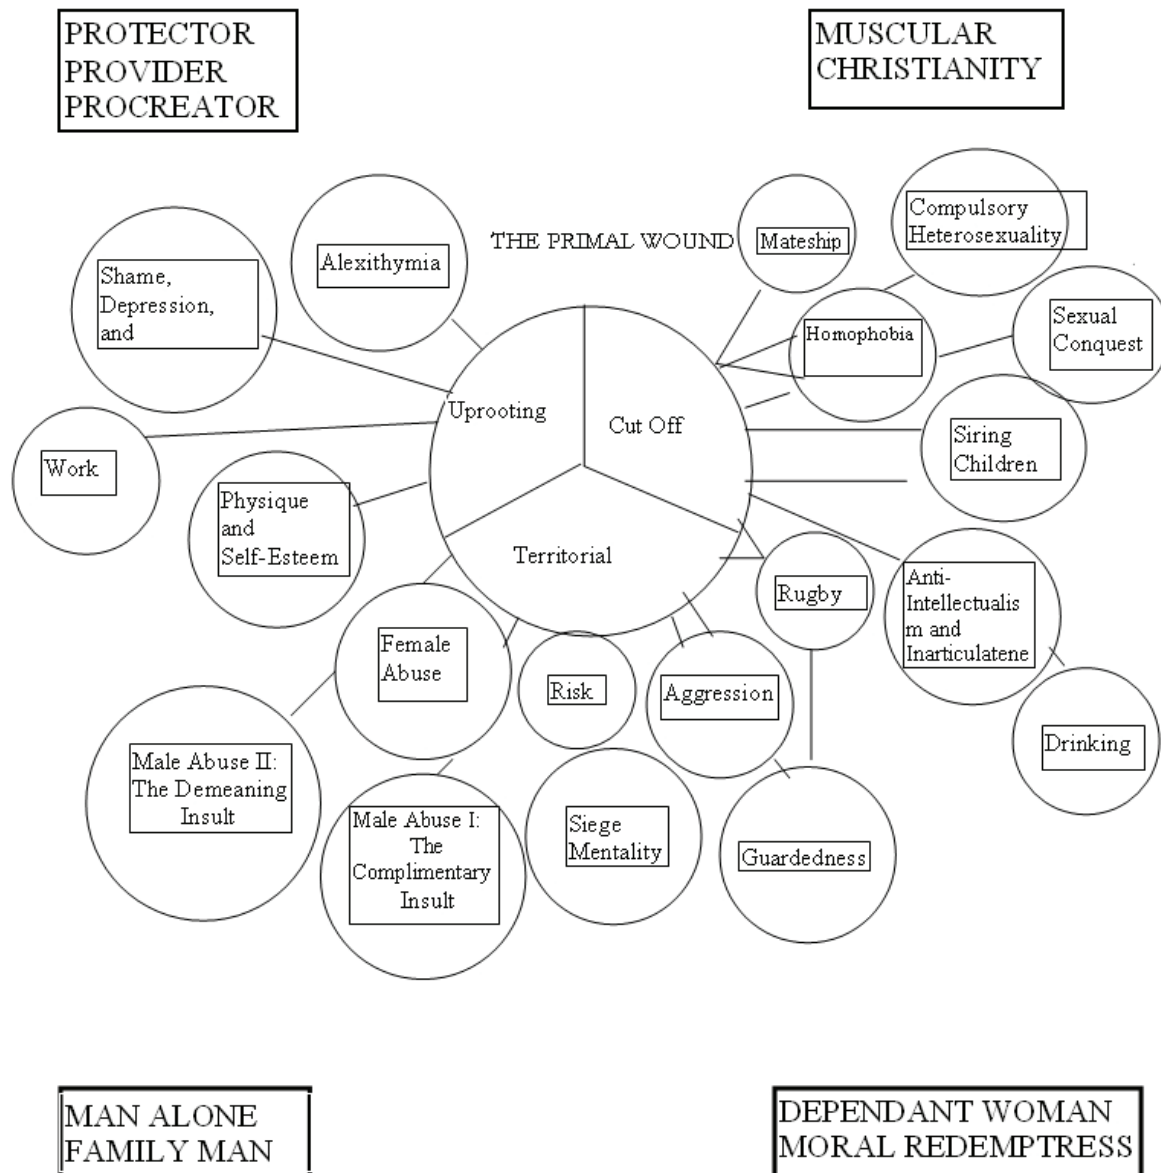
PROTECTOR
PROVIDER
PROCREATOR

MUSCULAR
CHRISTIANITY

THE PRIMAL WOUND

Alexithymia

Shame,
Depression,
and

Mateship

Compulsory
Heterosexuality

Homophobia

Sexual
Conquest

Uprooting

Cut Off

Territorial

Work

Physique
and
Self-Esteem

Siring
Children

Rugby

Anti-
Intellectualism and
Inarticulatene

Female
Abuse

Risk

Aggression

Drinking

Male Abuse II:
The Demeaning
Insult

Male Abuse I:
The
Complimentary
Insult

Siege
Mentality

Guardedness

MAN ALONE
FAMILY MAN

DEPENDANT WOMAN
MORAL REDEMPTRESS